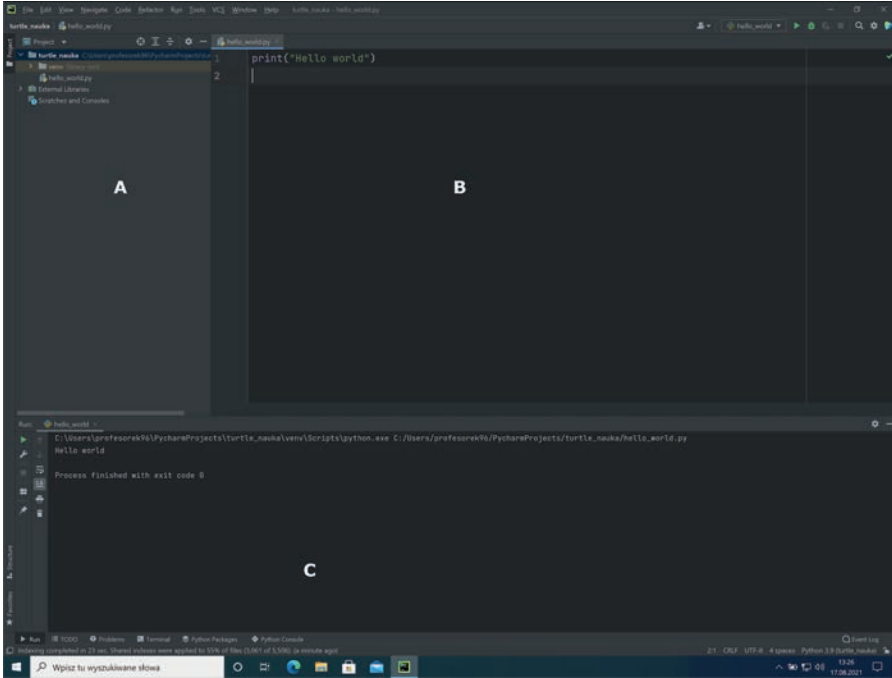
File Edit View Navigate Code Refactor Run Tools VCS Window Help turtle_nauka - hello_world.py

turtle_nauka hello_world.py

hello_world

Project

hello_world.py

turtle_nauka C:\Users\profesorek96\PycharmProjects\tur

venv library root

hello_world.py

External Libraries

Scratches and Consoles

1 print("Hello world")
2

A

B

Run: hello_world

C:\Users\profesorek96\PycharmProjects\turtle_nauka\venv\Scripts\python.exe C:/Users/profesorek96/PycharmProjects/turtle_nauka/hello_world.py
Hello world

Process finished with exit code 0

C

Run TODO Problems Terminal Python Packages Python Console Event Log

Indexing completed in 23 sec. Shared indexes were applied to 55% of files (3,061 of 5,506). (a minute ago)

2:1 CRLF UTF-8 4 spaces Python 3.9 (turtle_nauka)

Wpisz tu wyszukiwane słowa

13:26
17.08.2021